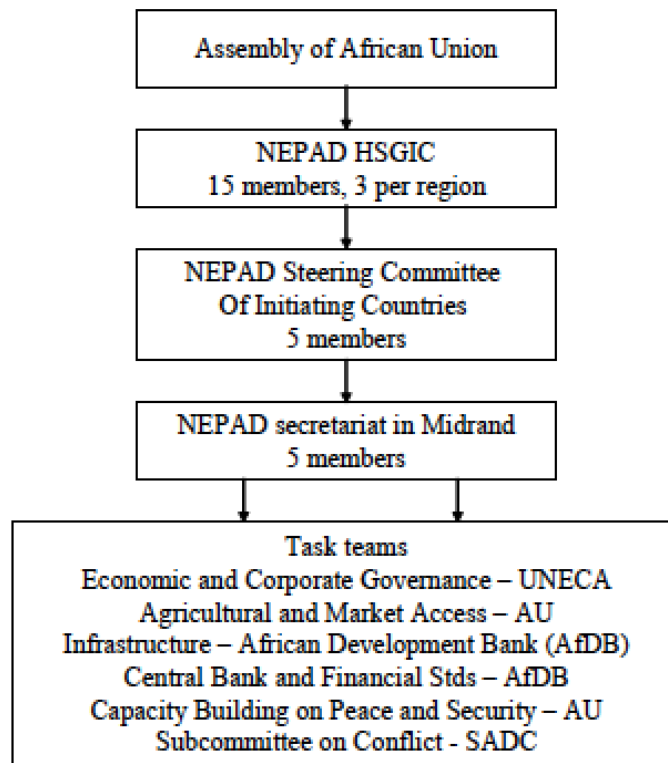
Assembly of African Union

NEPAD HSGIC
15 members, 3 per region

NEPAD Steering Committee
Of Initiating Countries
5 members

NEPAD secretariat in Midrand
5 members

Task teams
Economic and Corporate Governance – UNECA
Agricultural and Market Access – AU
Infrastructure – African Development Bank (AfDB)
Central Bank and Financial Stds – AfDB
Capacity Building on Peace and Security – AU
Subcommittee on Conflict - SADC